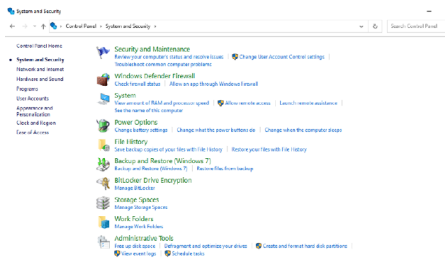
System and Security

Control Panel > System and Security >

Search Control Panel

Control Panel Home

System and Security
Network and Internet
Hardware and Sound
Programs
User Accounts
Appearance and Personalization
Clock and Region
Ease of Access

Security and Maintenance
Review your computer's status and resolve issues | Change User Account Control settings | Troubleshoot common computer problems

Windows Defender Firewall
Check firewall status | Allow an app through Windows Firewall

System
View amount of RAM and processor speed | Allow remote access | Launch remote assistance | See the name of this computer

Power Options
Change battery settings | Change what the power buttons do | Change when the computer sleeps

File History
Save backup copies of your files with File History | Restore your files with File History

Backup and Restore (Windows 7)
Backup and Restore (Windows 7) | Restore files from backup

BitLocker Drive Encryption
Manage BitLocker

Storage Spaces
Manage Storage Spaces

Work Folders
Manage Work Folders

Administrative Tools
Free up disk space | Defragment and optimize your drives | Create and format hard disk partitions | View event logs | Schedule tasks